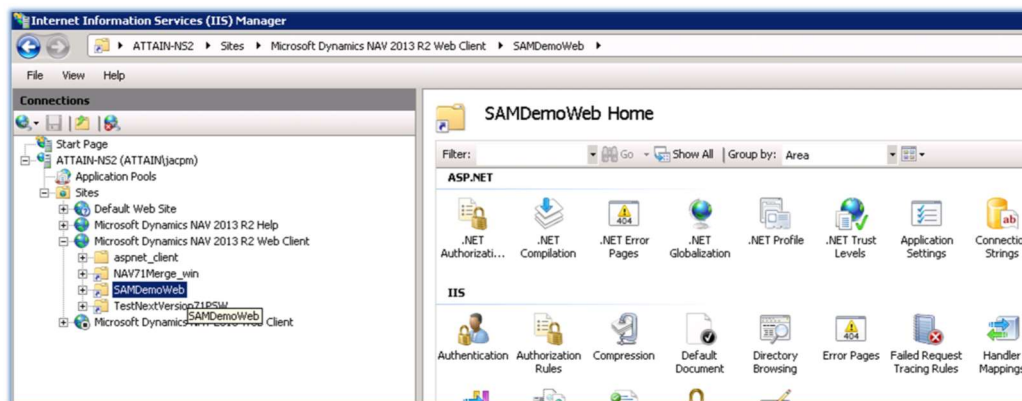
Internet Information Services (IIS) Manager

ATTAIN-NS2 ▸ Sites ▸ Microsoft Dynamics NAV 2013 R2 Web Client ▸ SAMDemoWeb ▸

File View Help

Connections

Start Page
ATTAIN-NS2 (ATTAIN\jacpm)
Application Pools
Sites
Default Web Site
Microsoft Dynamics NAV 2013 R2 Help
Microsoft Dynamics NAV 2013 R2 Web Client
aspnet_client
NAV71Merge_win
SAMDemoWeb
TestNextVersion71RSW
SAMDemoWeb
Microsoft Dynamics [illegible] Web Client

SAMDemoWeb Home

Filter: Go Show All | Group by: Area

ASP.NET

.NET Authorizati...
.NET Compilation
.NET Error Pages
.NET Globalization
.NET Profile
.NET Trust Levels
Application Settings
Connection Strings

IIS

Authentication
Authorization Rules
Compression
Default Document
Directory Browsing
Error Pages
Failed Request Tracing Rules
Handler Mappings